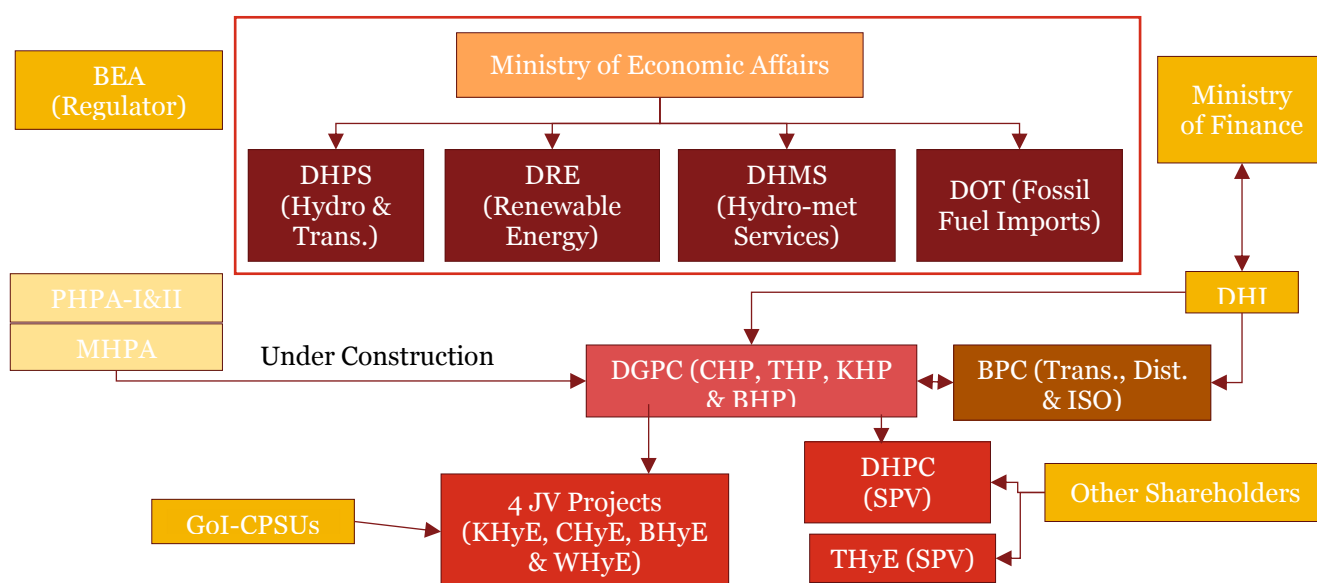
BEA (Regulator)

Ministry of Economic Affairs

DHPS (Hydro & Trans.)

DRE (Renewable Energy)

DHMS (Hydro-met Services)

DOT (Fossil Fuel Imports)

Ministry of Finance

PHPA-I&II

MHPA

DHI

Under Construction

DGPC (CHP, THP, KHP & BHP)

BPC (Trans., Dist. & ISO)

DHPC (SPV)

Other Shareholders

GoI-CPSUs

4 JV Projects (KHyE, CHyE, BHyE & WHyE)

THyE (SPV)